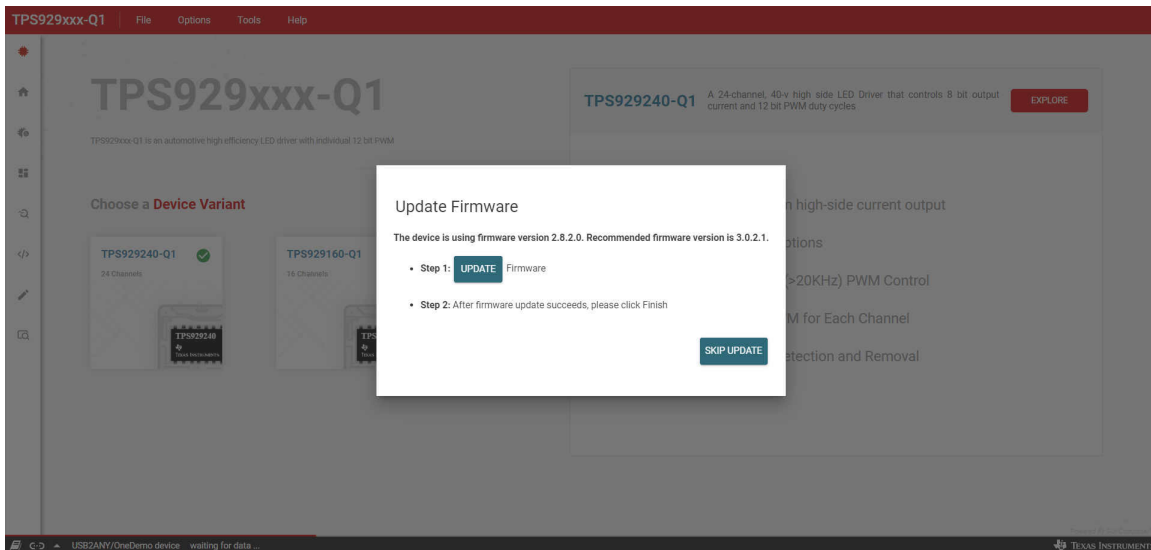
TPS929xxx-Q1 File Options Tools Help

TPS929xxx-Q1

TPS929xxx-Q1 is an automotive high efficiency LED driver with individual 12 bit PWM

Choose a Device Variant

TPS929240-Q1
24 Channels

TPS929160-Q1
16 Channels

TPS929240

TPS929240-Q1 A 24-channel, 40-v high side LED Driver that controls 8 bit output current and 12 bit PWM duty cycles

EXPLORE

h high-side current output

ptions

(>20KHz) PWM Control

M for Each Channel

etection and Removal

Update Firmware

The device is using firmware version 2.8.2.0. Recommended firmware version is 3.0.2.1.

• Step 1: UPDATE Firmware

• Step 2: After firmware update succeeds, please click Finish

SKIP UPDATE

USB2ANY/OneDemo device waiting for data ...

TEXAS INSTRUMENT